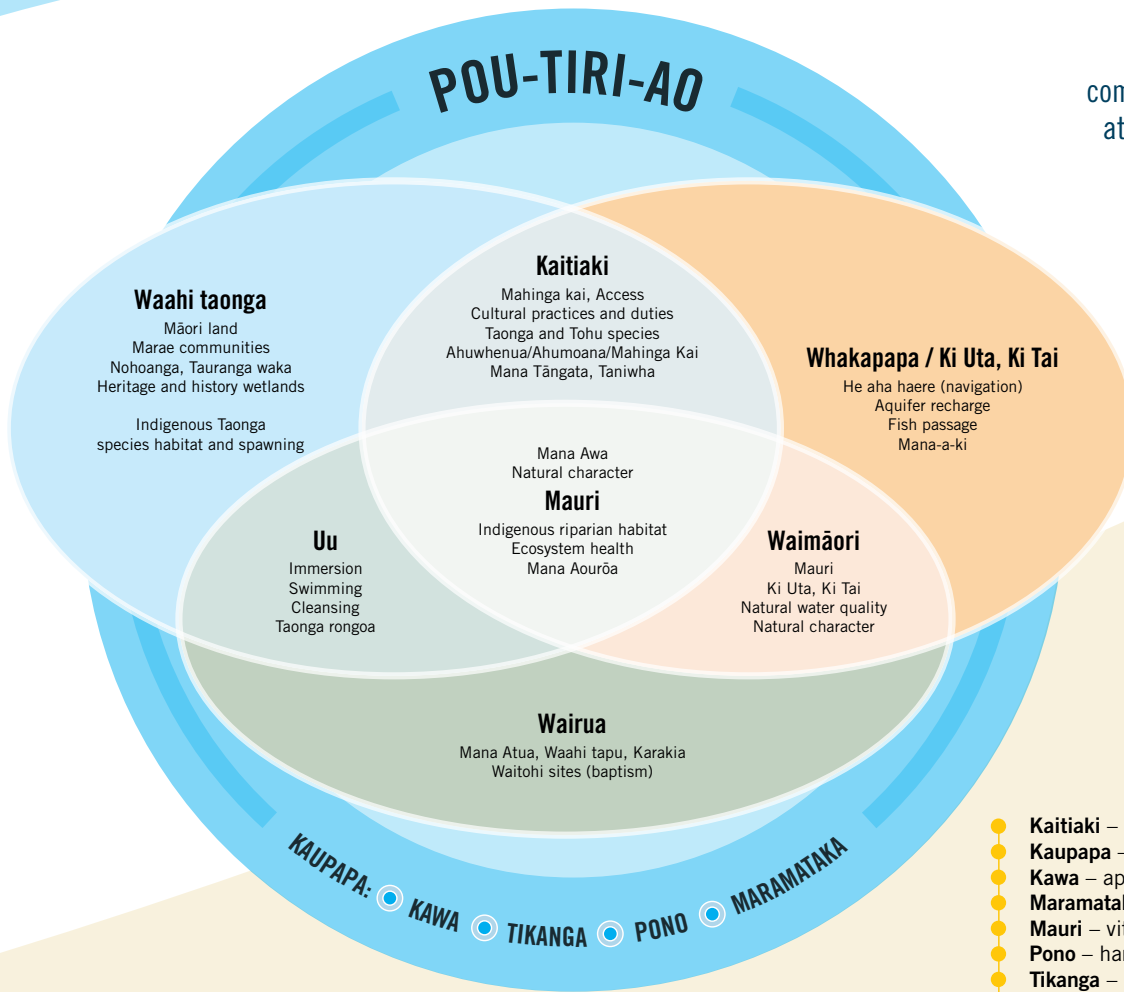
POU-TIRI-AO

com
at

Kaitiaki
Mahinga kai, Access
Cultural practices and duties
Taonga and Tohu species
Ahuwhenua/Ahumoana/Mahinga Kai
Mana Tāngata, Taniwha

Waahi taonga
Māori land
Marae communities
Nohoanga, Tauranga waka
Heritage and history wetlands

Indigenous Taonga
species habitat and spawning

Whakapapa / Ki Uta, Ki Tai
He aha haere (navigation)
Aquifer recharge
Fish passage
Mana-a-ki

Mana Awa
Natural character
Mauri
Indigenous riparian habitat
Ecosystem health
Mana Aourōa

Uu
Immersion
Swimming
Cleansing
Taonga rongoa

Waimāori
Mauri
Ki Uta, Ki Tai
Natural water quality
Natural character

Wairua
Mana Atua, Waahi tapu, Karakia
Waitohi sites (baptism)

KAUPAPA: KAWA TIKANGA PONO MARAMATAKA

Kaitiaki –
Kaupapa –
Kawa – ap
Maramatal
Mauri – vit
Pono – har
Tikanga –